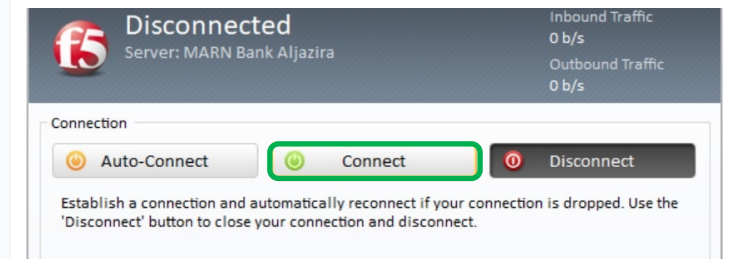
f5

Disconnected
Server: MARN Bank Aljazira

Inbound Traffic
0 b/s
Outbound Traffic
0 b/s

Connection

Auto-Connect
Connect
Disconnect

Establish a connection and automatically reconnect if your connection is dropped. Use the 'Disconnect' button to close your connection and disconnect.